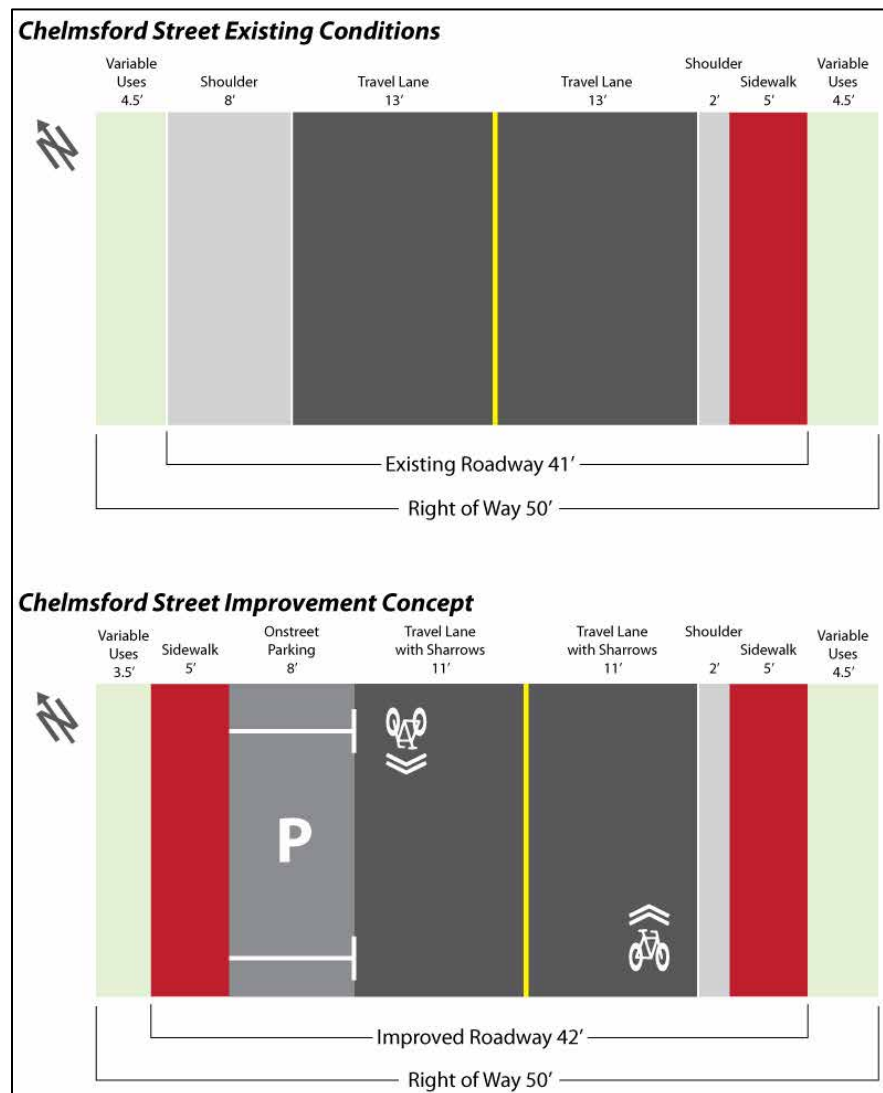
Chelmsford Street Existing Conditions

Variable Uses 4.5′

Shoulder 8′

Travel Lane 13′

Travel Lane 13′

Shoulder 2′

Sidewalk 5′

Variable Uses 4.5′

N

Existing Roadway 41′

Right of Way 50′

Chelmsford Street Improvement Concept

Variable Uses 3.5′

Sidewalk 5′

Onstreet Parking 8′

Travel Lane with Sharrows 11′

Travel Lane with Sharrows 11′

Shoulder 2′

Sidewalk 5′

Variable Uses 4.5′

N

P

Improved Roadway 42′

Right of Way 50′